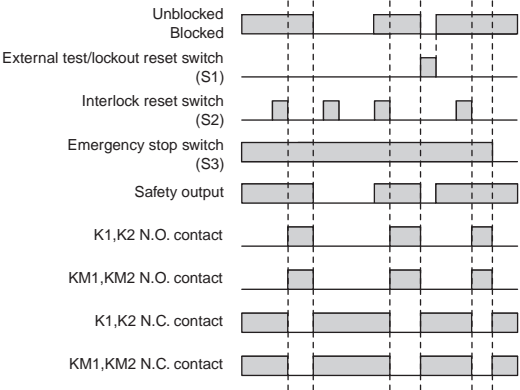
Unblocked
Blocked
External test/lockout reset switch
(S1)
Interlock reset switch
(S2)
Emergency stop switch
(S3)
Safety output
K1,K2 N.O. contact
KM1,KM2 N.O. contact
K1,K2 N.C. contact
KM1,KM2 N.C. contact